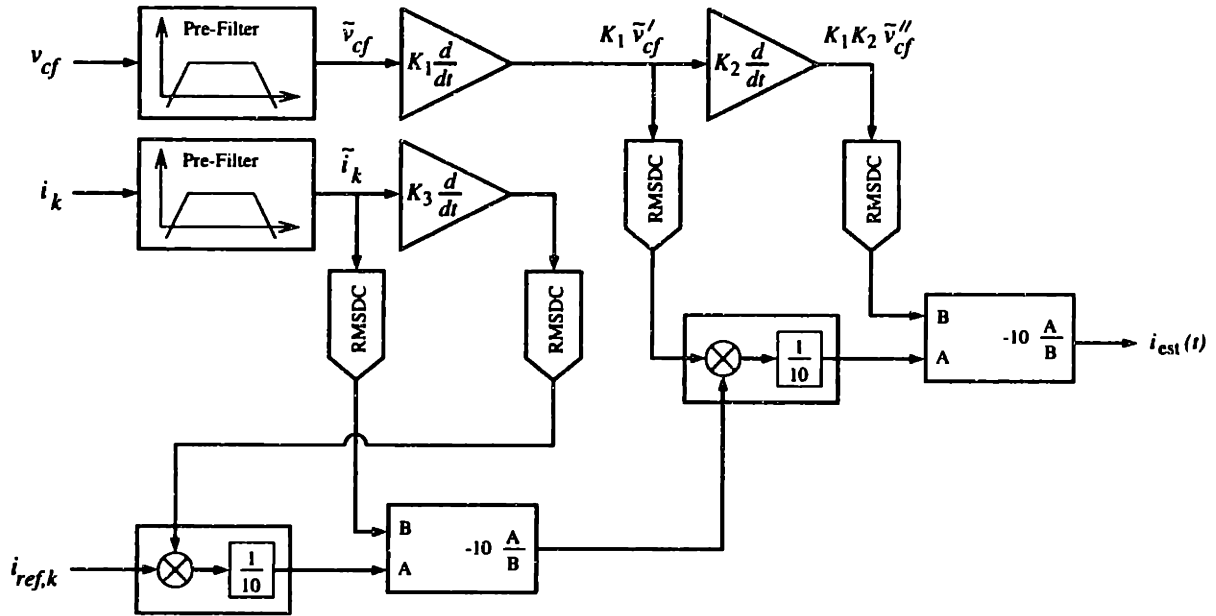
$v_{cf}$

Pre-Filter

$\tilde{v}_{cf}$

$K_1 \frac{d}{dt}$

$K_1 \tilde{v}'_{cf}$

$K_2 \frac{d}{dt}$

$K_1 K_2 \tilde{v}''_{cf}$

$i_k$

Pre-Filter

$\tilde{i}_k$

$K_3 \frac{d}{dt}$

RMSDC

RMSDC

RMSDC

RMSDC

B

A

$-10 \frac{A}{B}$

$i_{est}(t)$

$\frac{1}{10}$

$i_{ref,k}$

$\frac{1}{10}$

B

A

$-10 \frac{A}{B}$